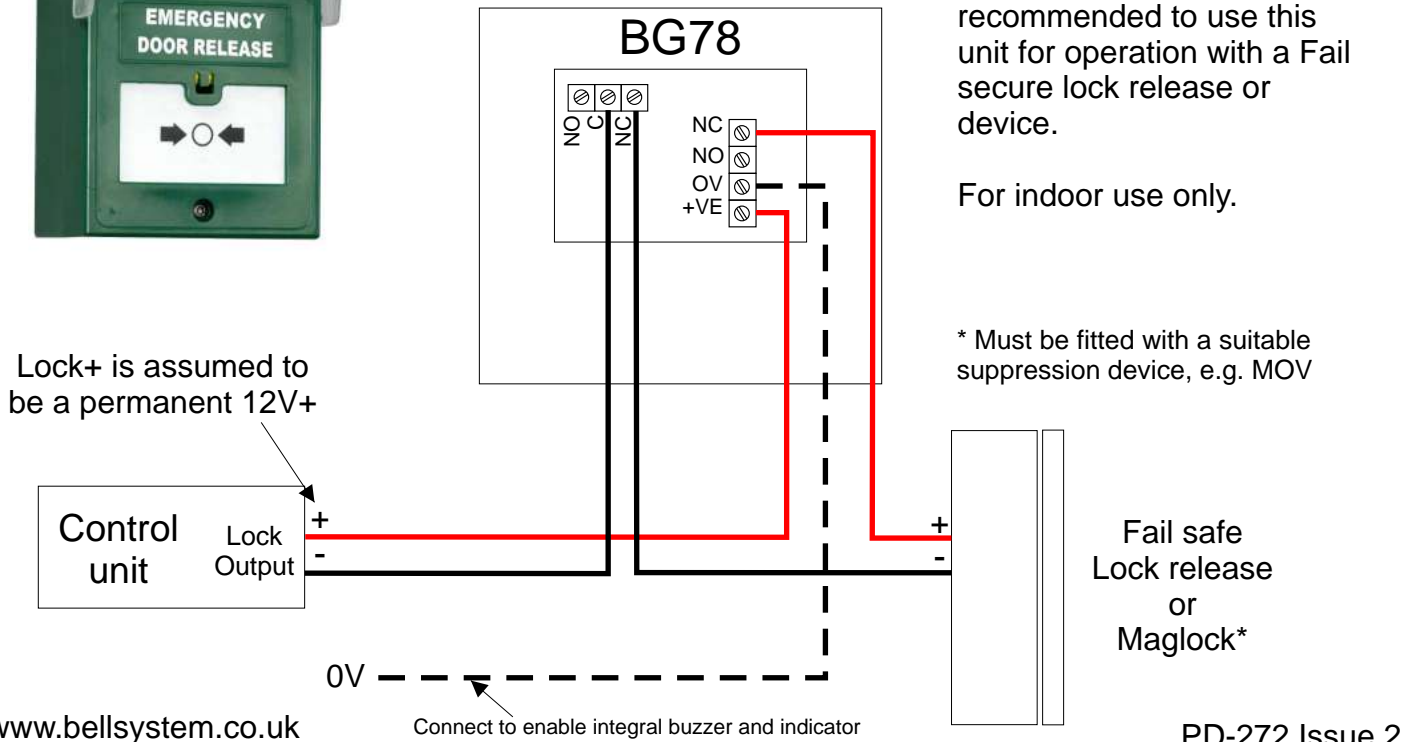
EMERGENCY DOOR RELEASE

BG78

NO C NC

NC
NO
OV
+VE

recommended to use this unit for operation with a Fail secure lock release or device.

For indoor use only.

* Must be fitted with a suitable suppression device, e.g. MOV

Lock+ is assumed to be a permanent 12V+

Control unit

Lock Output

+
-

+
-

Fail safe
Lock release
or
Maglock*

0V

Connect to enable integral buzzer and indicator

www.bellsystem.co.uk

PD-272 Issue 2